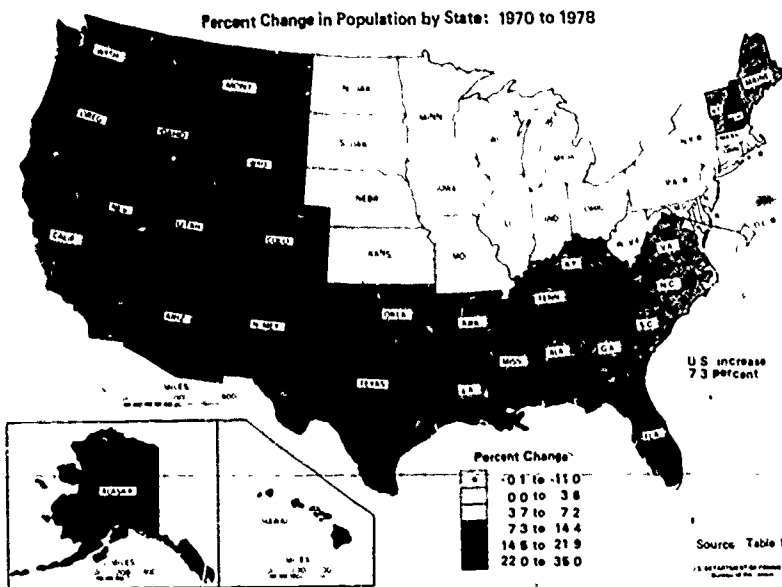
Percent Change in Population by State: 1970 to 1978

WASH
MONT
OREG
IDAHO
WYO
NEV
UTAH
COLO
CALIF
N. DAK
S. DAK
NEBR
KANS
MINN
IOWA
MO
WIS
MICH
ILL
IND
OHIO
PA
N.Y.
W. VA
VA
KY
TENN
N.C.
S.C.
GA
ALA
MISS
ARK
LA
OKLA
TEXAS
N. MEX
ARIZ
FLA
MAINE
N.H.
VT
ALASKA
HAWAII

MILES
0 100 200 300 400 500

U.S. increase 7.3 percent

Percent Change
-0.1 to -11.0
0.0 to 3.6
3.7 to 7.2
7.3 to 14.4
14.5 to 21.9
22.0 to 35.0

MILES
MILES

Source: Table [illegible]

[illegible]